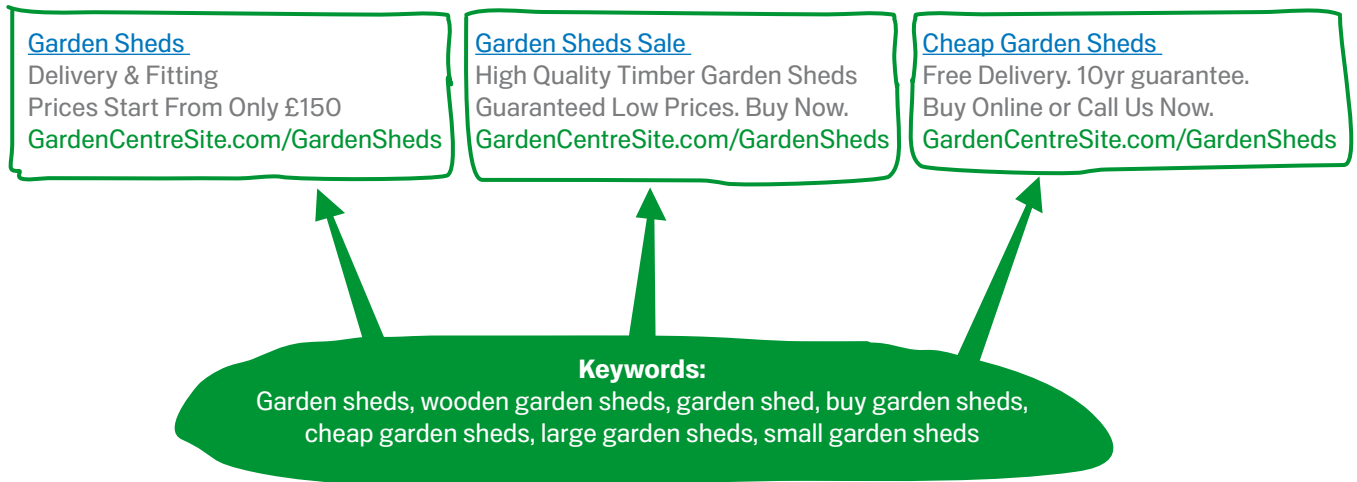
Garden Sheds
Delivery & Fitting
Prices Start From Only £150
GardenCentreSite.com/GardenSheds

Garden Sheds Sale
High Quality Timber Garden Sheds
Guaranteed Low Prices. Buy Now.
GardenCentreSite.com/GardenSheds

Cheap Garden Sheds
Free Delivery. 10yr guarantee.
Buy Online or Call Us Now.
GardenCentreSite.com/GardenSheds

Keywords:
Garden sheds, wooden garden sheds, garden shed, buy garden sheds, cheap garden sheds, large garden sheds, small garden sheds